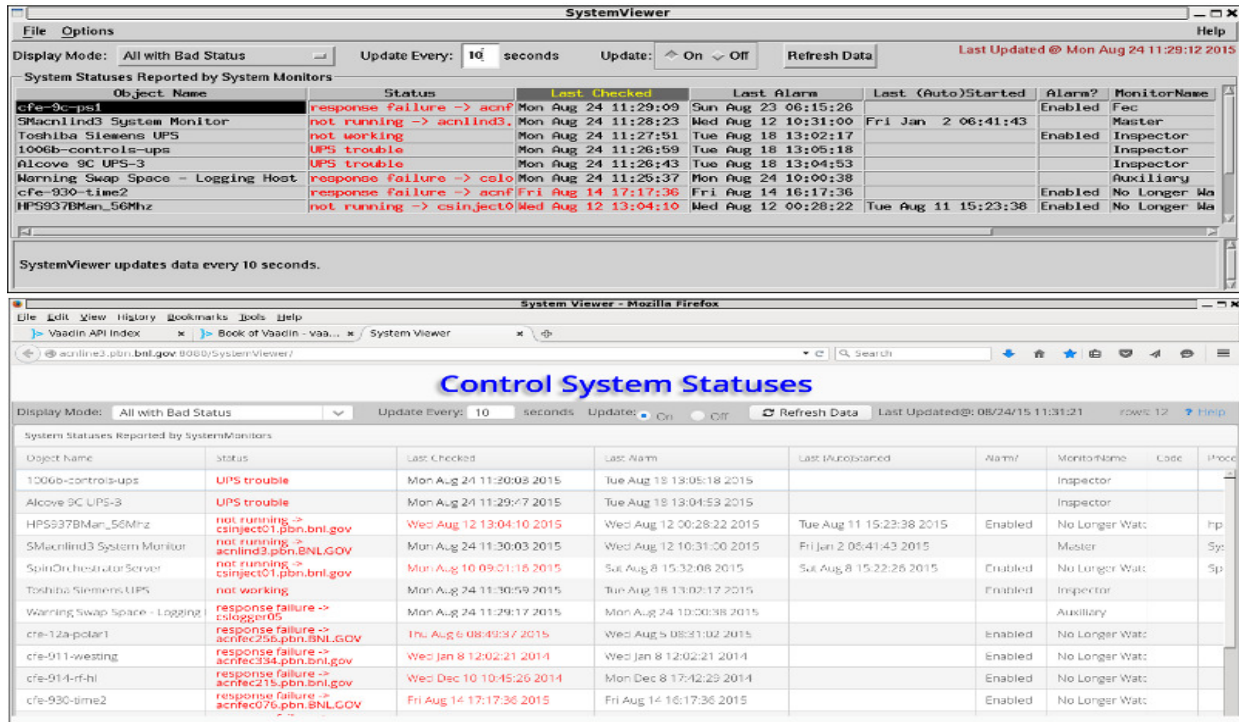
SystemViewer

File Options Help

Display Mode: All with Bad Status Update Every: 10 seconds Update: On Off Refresh Data Last Updated @ Mon Aug 24 11:29:12 2015

System Statuses Reported by System Monitors

| Object Name | Status | Last Checked | Last Alarm | Last (Auto)Started | Alarm? | MonitorName |
|---|---|---|---|---|---|---|
| cfe-9c-ps1 | response failure -> acnf | Mon Aug 24 11:29:09 | Sun Aug 23 06:15:26 | | Enabled | Fec |
| SMacnlind3 System Monitor | not running -> acnlind3. | Mon Aug 24 11:28:23 | Wed Aug 12 10:31:00 | Fri Jan 2 06:41:43 | | Master |
| Toshiba Siemens UPS | not working | Mon Aug 24 11:27:51 | Tue Aug 18 13:02:17 | | Enabled | Inspector |
| 1006b-controls-ups | UPS trouble | Mon Aug 24 11:26:59 | Tue Aug 18 13:05:18 | | | Inspector |
| Alcove 9C UPS-3 | UPS trouble | Mon Aug 24 11:26:43 | Tue Aug 18 13:04:53 | | | Inspector |
| Warning Swap Space - Logging Host | response failure -> cslo | Mon Aug 24 11:25:37 | Mon Aug 24 10:00:38 | | | Auxiliary |
| cfe-930-time2 | response failure -> acnf | Fri Aug 14 17:17:36 | Fri Aug 14 16:17:36 | | Enabled | No Longer Wa |
| HPS937BMan_56Mhz | not running -> csinject0 | Wed Aug 12 13:04:10 | Wed Aug 12 00:28:22 | Tue Aug 11 15:23:38 | Enabled | No Longer Wa |

SystemViewer updates data every 10 seconds.

System Viewer - Mozilla Firefox

File Edit View History Bookmarks Tools Help

Vaadin API Index × Book of Vaadin - vaa... × System Viewer ×

acnline3.pbn.bnl.gov:8080/SystemViewer/ Search

Control System Statuses

Display Mode: All with Bad Status Update Every: 10 seconds Update: On Off Refresh Data Last Updated@: 08/24/15 11:31:21 rows: 12 ? Help

System Statuses Reported by SystemMonitors

| Object Name | Status | Last Checked | Last Alarm | Last (Auto)Started | Alarm? | MonitorName | Code | Proc |
|---|---|---|---|---|---|---|---|---|
| 1006b-controls-ups | UPS trouble | Mon Aug 24 11:20:03 2015 | Tue Aug 18 13:05:18 2015 | | | Inspector | | |
| Alcove 9C UPS-3 | UPS trouble | Mon Aug 24 11:29:47 2015 | Tue Aug 18 13:04:53 2015 | | | Inspector | | |
| HPS937BMan_56Mhz | not running -> csinject01.pbn.bnl.gov | Wed Aug 12 13:04:10 2015 | Wed Aug 12 00:28:22 2015 | Tue Aug 11 15:23:38 2015 | Enabled | No Longer Wat | | hp |
| SMacnlind3 System Monitor | not running -> acnlind3.pbn.BNL.GOV | Mon Aug 24 11:30:03 2015 | Wed Aug 12 10:31:00 2015 | Fri Jan 2 06:41:43 2015 | | Master | | Sy |
| SpinOrchestratorServer | not running -> csinject01.pbn.bnl.gov | Mon Aug 10 09:01:18 2015 | Sat Aug 8 15:32:08 2015 | Sat Aug 8 15:22:26 2015 | Enabled | No Longer Wat | | Sp |
| Toshiba Siemens UPS | not working | Mon Aug 24 11:30:59 2015 | Tue Aug 18 13:02:17 2015 | | Enabled | Inspector | | |
| Warning Swap Space - Logging | response failure -> cslogger05 | Mon Aug 24 11:29:17 2015 | Mon Aug 24 10:00:38 2015 | | | Auxiliary | | |
| cfe-12a-polar1 | response failure -> acnfec256.pbn.BNL.GOV | Thu Aug 6 08:49:37 2015 | Wed Aug 5 08:31:02 2015 | | Enabled | No Longer Wat | | |
| cfe-911-westing | response failure -> acnfec334.pbn.bnl.gov | Wed Jan 8 12:02:21 2014 | Wed Jan 8 12:02:21 2014 | | Enabled | No Longer Wat | | |
| cfe-914-rf-hl | response failure -> acnfec215.pbn.bnl.gov | Wed Dec 10 10:45:26 2014 | Mon Dec 8 17:42:29 2014 | | Enabled | No Longer Wat | | |
| cfe-930-time2 | response failure -> acnfec076.pbn.BNL.GOV | Fri Aug 14 17:17:36 2015 | Fri Aug 14 16:17:36 2015 | | Enabled | No Longer Wat | | |